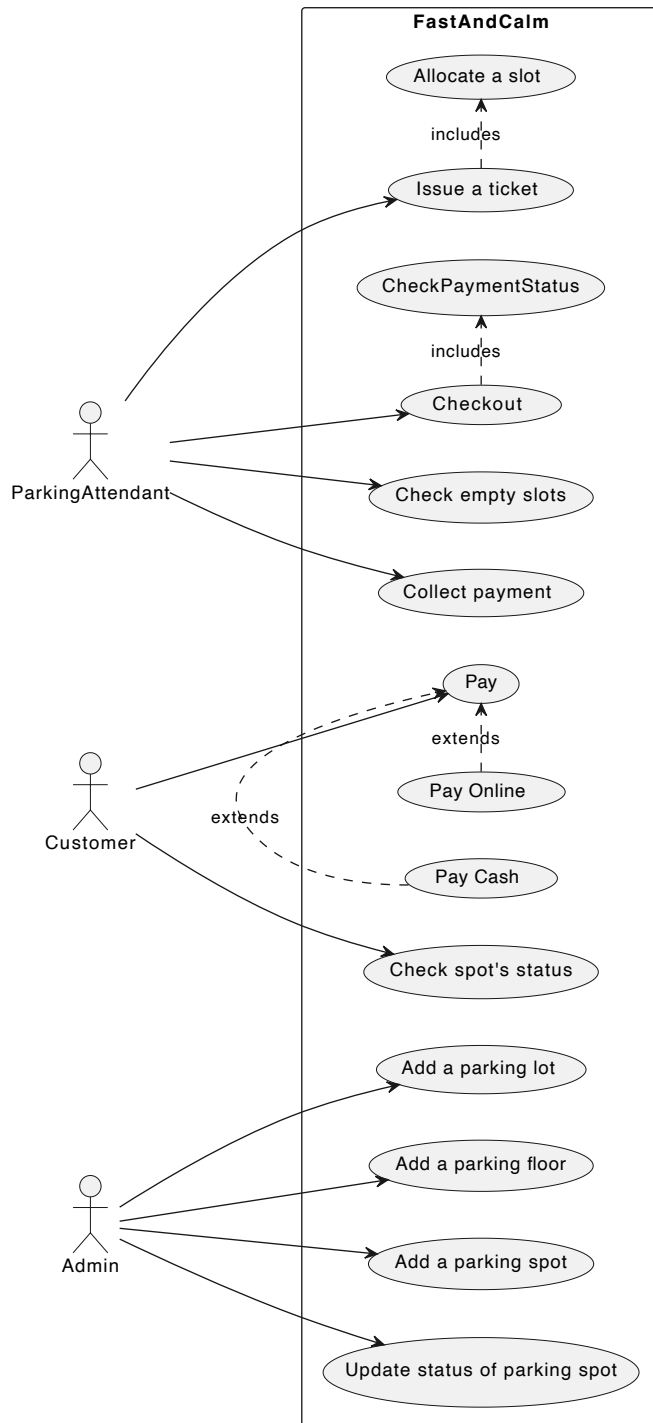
FastAndCalm

Allocate a slot

includes

Issue a ticket

CheckPaymentStatus

includes

Checkout

ParkingAttendant

Check empty slots

Collect payment

Pay

extends

Customer

Pay Online

extends

Pay Cash

Check spot's status

Add a parking lot

Add a parking floor

Admin

Add a parking spot

Update status of parking spot